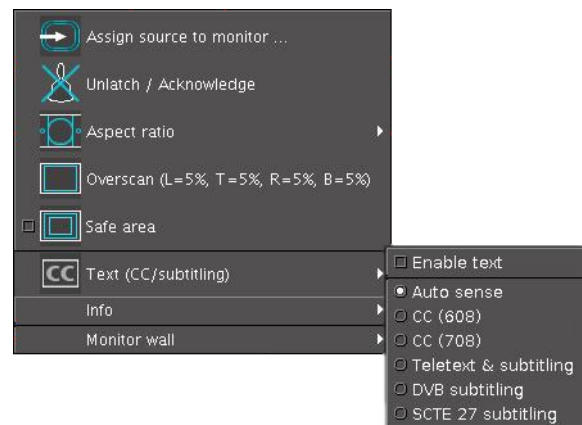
Assign source to monitor ...

Unlatch / Acknowledge

Aspect ratio

Overscan (L=5%, T=5%, R=5%, B=5%)

Safe area

CC Text (CC/subtitling)

Info

Monitor wall

Enable text

Auto sense

CC (608)

CC (708)

Teletext & subtitling

DVB subtitling

SCTE 27 subtitling